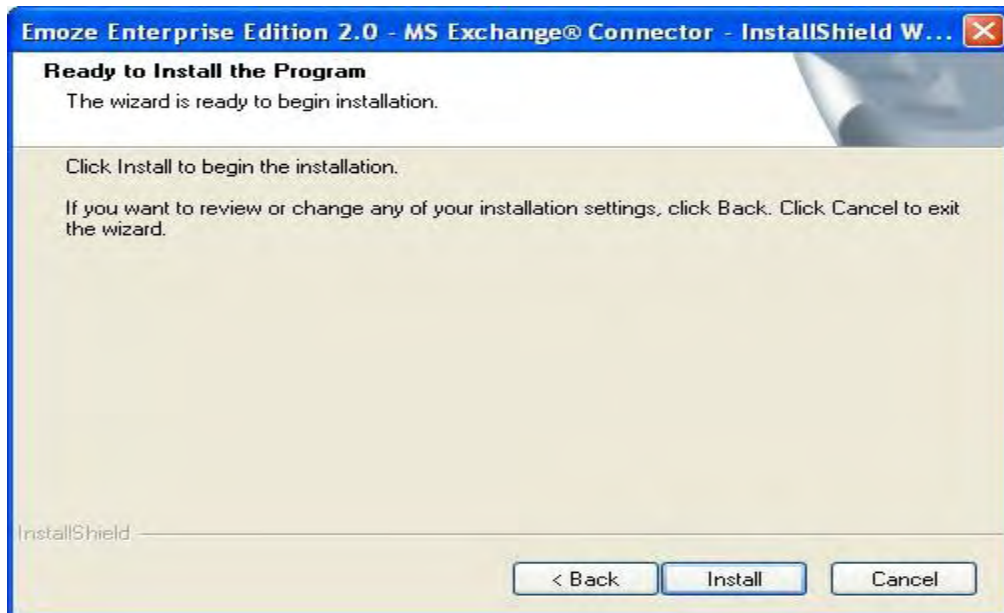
Emoze Enterprise Edition 2.0 - MS Exchange® Connector - InstallShield W...

Ready to Install the Program

The wizard is ready to begin installation.

Click Install to begin the installation.

If you want to review or change any of your installation settings, click Back. Click Cancel to exit the wizard.

InstallShield

< Back

Install

Cancel